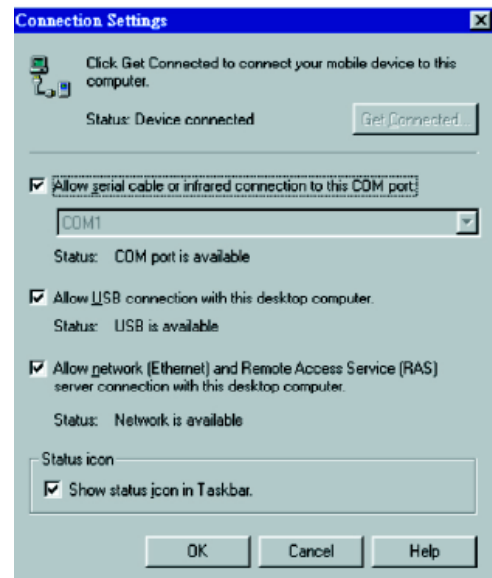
Connection Settings

Click Get Connected to connect your mobile device to this computer.

Status: Device connected

Get Connected...

Allow serial cable or infrared connection to this COM port:

COM1

Status: COM port is available

Allow USB connection with this desktop computer.

Status: USB is available

Allow network (Ethernet) and Remote Access Service (RAS) server connection with this desktop computer.

Status: Network is available

Status icon

Show status icon in Taskbar.

OK

Cancel

Help